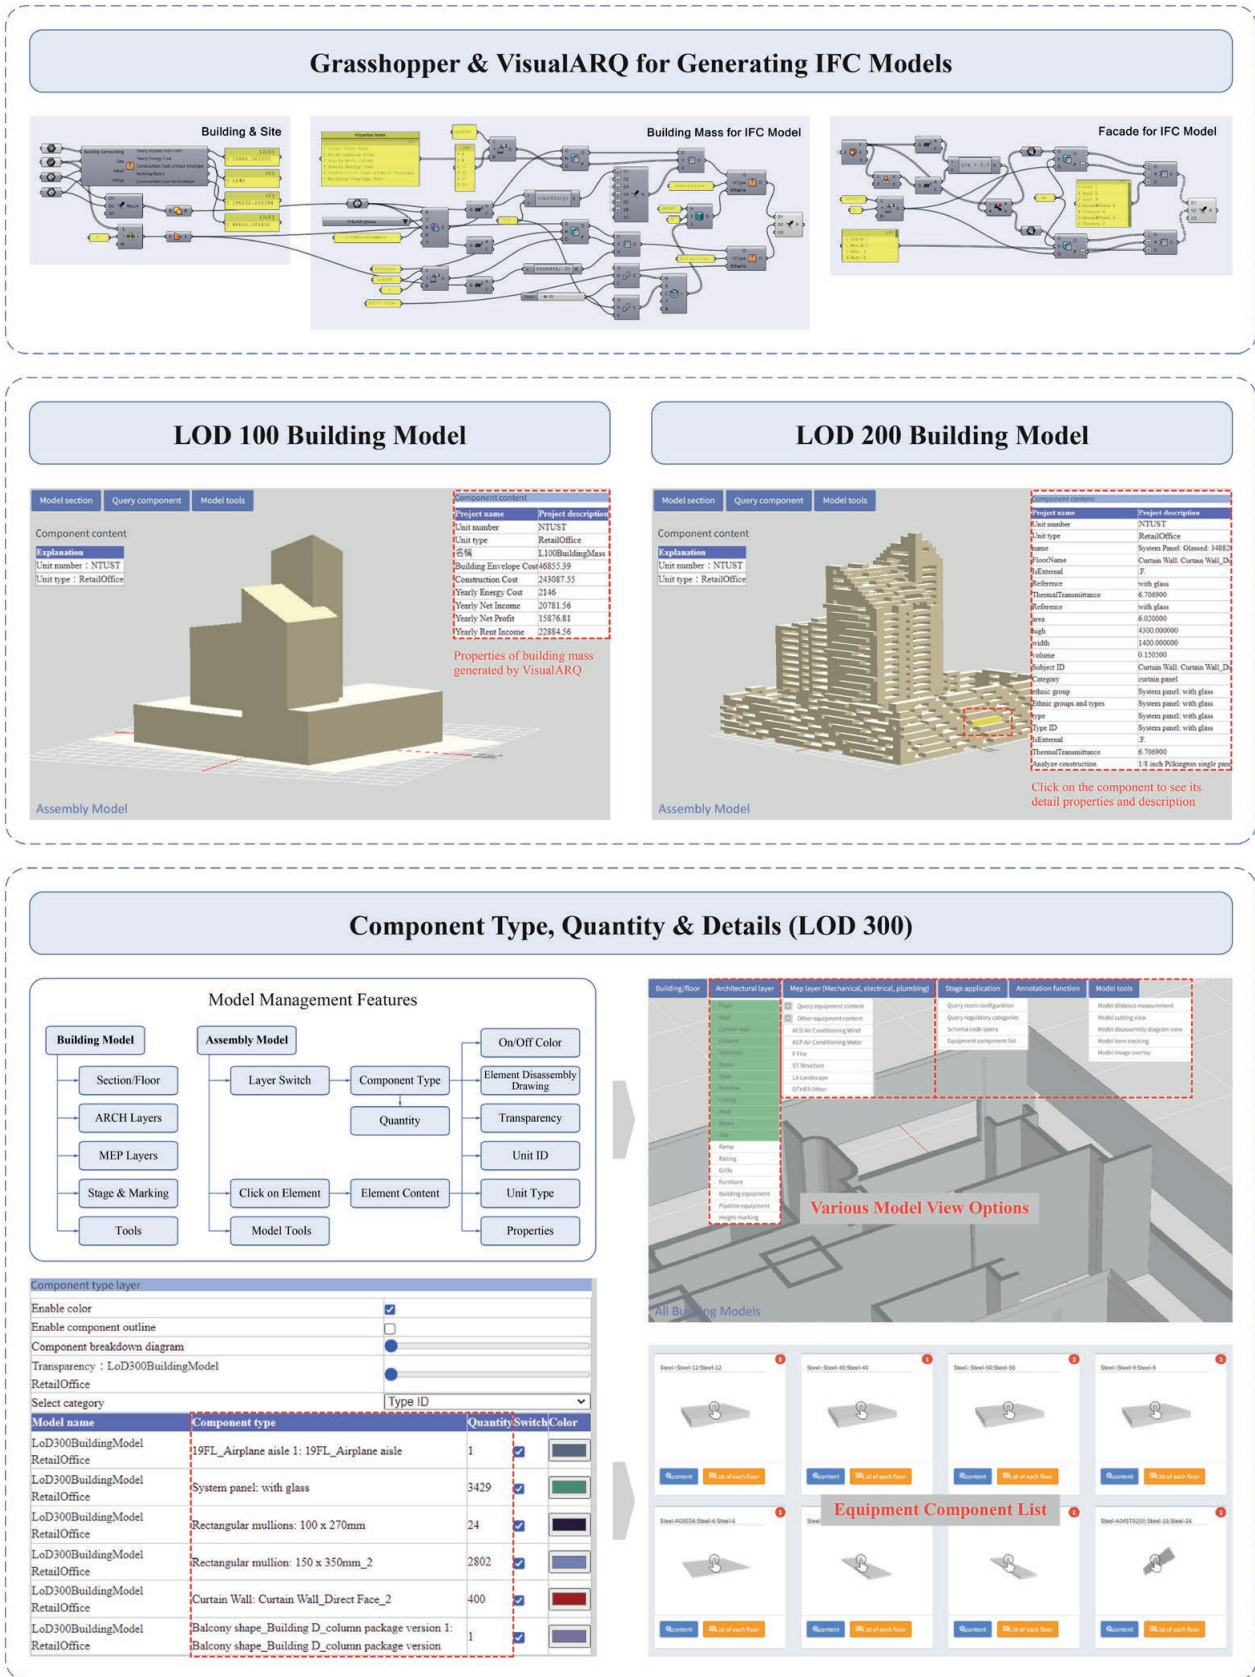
Grasshopper & VisualARQ for Generating IFC Models

Building & Site

Building Mass for IFC Model

Facade for IFC Model

LOD 100 Building Model

LOD 200 Building Model

Model section | Query component | Model tools

Component content

Explanation
Unit number：NTUST
Unit type：RetailOffice

Component content

| Project name | Project description |
|---|---|
| Unit number | NTUST |
| Unit type | RetailOffice |
| 名稱 | L100BuildingMass |
| Building Envelope Cost | 46855.39 |
| Construction Cost | 243087.55 |
| Yearly Energy Cost | 2146 |
| Yearly Net Income | 20781.56 |
| Yearly Net Profit | 15876.81 |
| Yearly Rent Income | 22884.56 |

Properties of building mass generated by VisualARQ

Assembly Model

Model section | Query component | Model tools

Component content

Explanation
Unit number：NTUST
Unit type：RetailOffice

Component content

| Project name | Project description |
|---|---|
| Unit number | NTUST |
| Unit type | RetailOffice |
| name | System Panel: Glassed: 348820 |
| FloorName | Curtain Wall: Curtain Wall_D |
| IsExternal | F |
| Reference | with glass |
| ThermalTransmittance | 6.706900 |
| Reference | with glass |
| area | 6.020000 |
| high | 4300.000000 |
| width | 1400.000000 |
| volume | 0.150500 |
| Subject ID | Curtain Wall: Curtain Wall_D |
| Category | curtain panel |
| ethnic group | System panel: with glass |
| Ethnic groups and types | System panel: with glass |
| type | System panel: with glass |
| Type ID | System panel: with glass |
| IsExternal | F |
| ThermalTransmittance | 6.706900 |
| Analyze construction | 1/8 inch Pilkington single pane |

Click on the component to see its detail properties and description

Assembly Model

Component Type, Quantity & Details (LOD 300)

Model Management Features

Building Model
Section/Floor
ARCH Layers
MEP Layers
Stage & Marking
Tools

Assembly Model
Layer Switch
Component Type
Quantity
Click on Element
Element Content
Model Tools

On/Off Color
Element Disassembly Drawing
Transparency
Unit ID
Unit Type
Properties

Building/floor | Architectural layer | Mep layer (Mechanical, electrical, plumbing) | Stage application | Annotation function | Model tools

Various Model View Options

All Building Models

Component type layer

Enable color
Enable component outline
Component breakdown diagram
Transparency：LoD300BuildingModel RetailOffice
Select category | Type ID

| Model name | Component type | Quantity | Switch | Color |
|---|---|---|---|---|
| LoD300BuildingModel RetailOffice | 19FL_Airplane aisle 1: 19FL_Airplane aisle | 1 | | |
| LoD300BuildingModel RetailOffice | System panel: with glass | 3429 | | |
| LoD300BuildingModel RetailOffice | Rectangular mullions: 100 x 270mm | 24 | | |
| LoD300BuildingModel RetailOffice | Rectangular mullion: 150 x 350mm_2 | 2802 | | |
| LoD300BuildingModel RetailOffice | Curtain Wall: Curtain Wall_Direct Face_2 | 400 | | |
| LoD300BuildingModel RetailOffice | Balcony shape_Building D_column package version 1: Balcony shape_Building D_column package version | 1 | | |

Steel-Steel-12:Steel-12
Steel-Steel-40:Steel-40
Steel-Steel-50:Steel-50
Steel-Steel-9:Steel-9

Equipment Component List